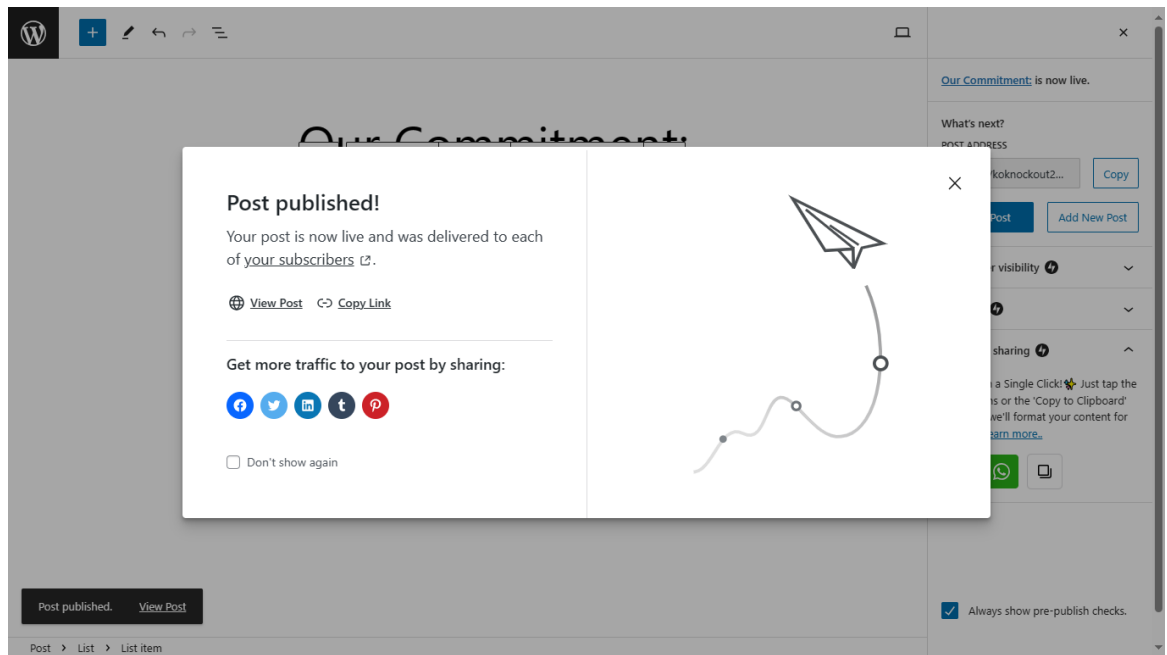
Our Commitment:

Our Commitment: is now live.

What's next?

POST ADDRESS

/koknockout2...

Copy

Post

Add New Post

r visibility

sharing

a Single Click! Just tap the ns or the 'Copy to Clipboard' we'll format your content for earn more.

Post published!

Your post is now live and was delivered to each of your subscribers.

View Post Copy Link

Get more traffic to your post by sharing:

Don't show again

Post published. View Post

Always show pre-publish checks.

Post › List › List item